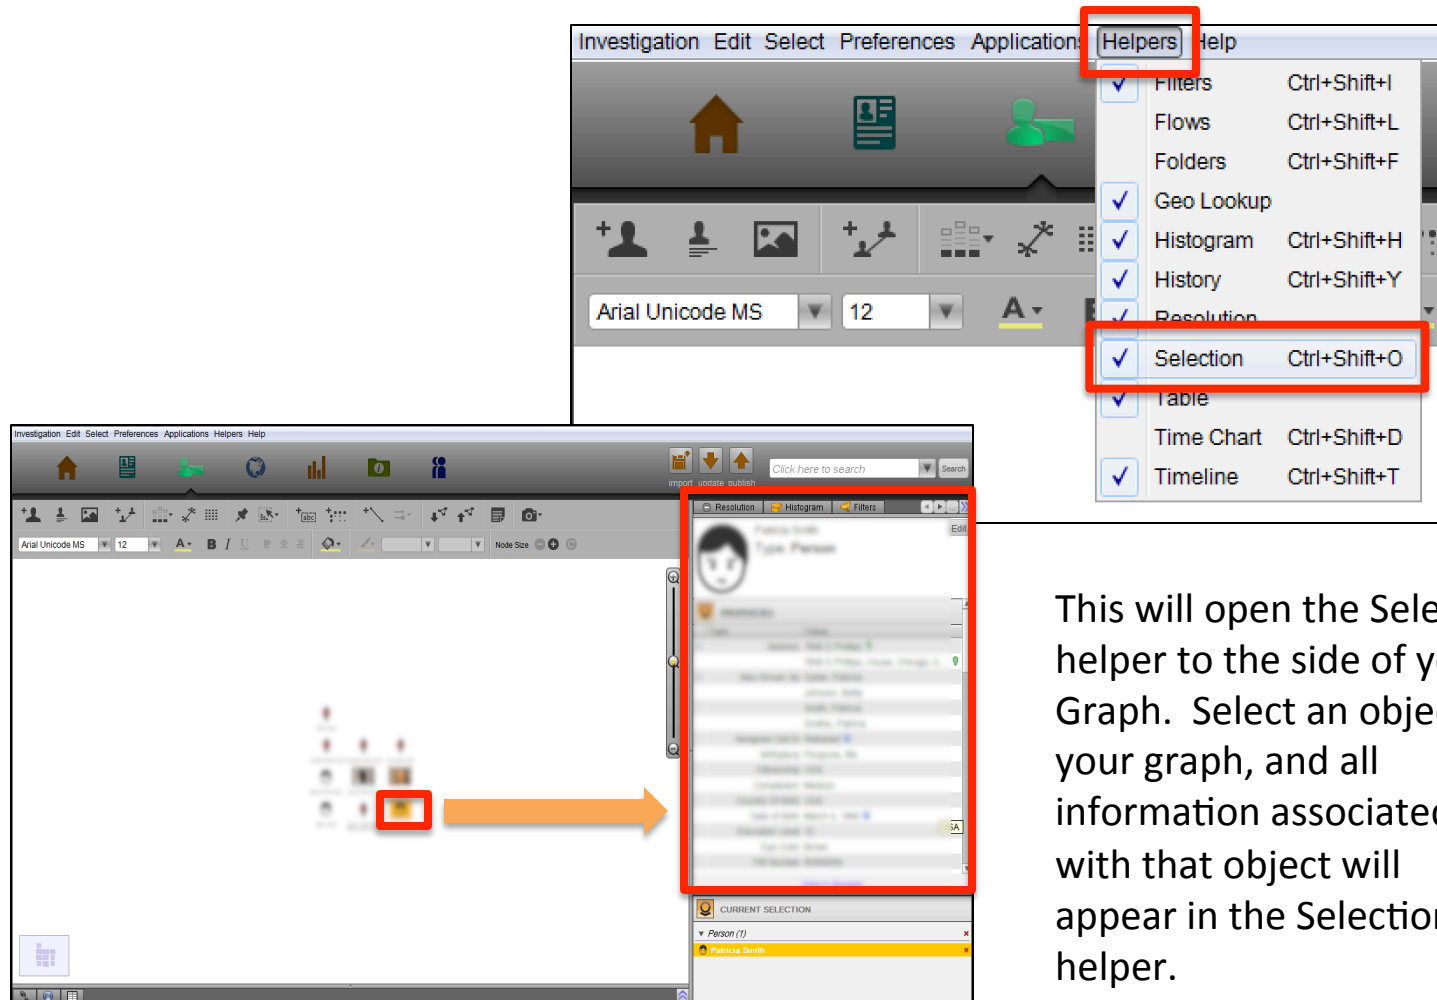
Investigation Edit Select Preferences Applications Helpers Help

Filters Ctrl+Shift+I
Flows Ctrl+Shift+L
Folders Ctrl+Shift+F
Geo Lookup
Histogram Ctrl+Shift+H
History Ctrl+Shift+Y
Resolution
Selection Ctrl+Shift+O
Table
Time Chart Ctrl+Shift+D
Timeline Ctrl+Shift+T

Arial Unicode MS 12

Investigation Edit Select Preferences Applications Helpers Help

import update publish

Click here to search Search

Arial Unicode MS 12 Node Size

Resolution Histogram Filters

Edit

CURRENT SELECTION

Person (1)

Patricia Smith

This will open the Sele helper to the side of y Graph. Select an obje your graph, and all information associated with that object will appear in the Selection helper.